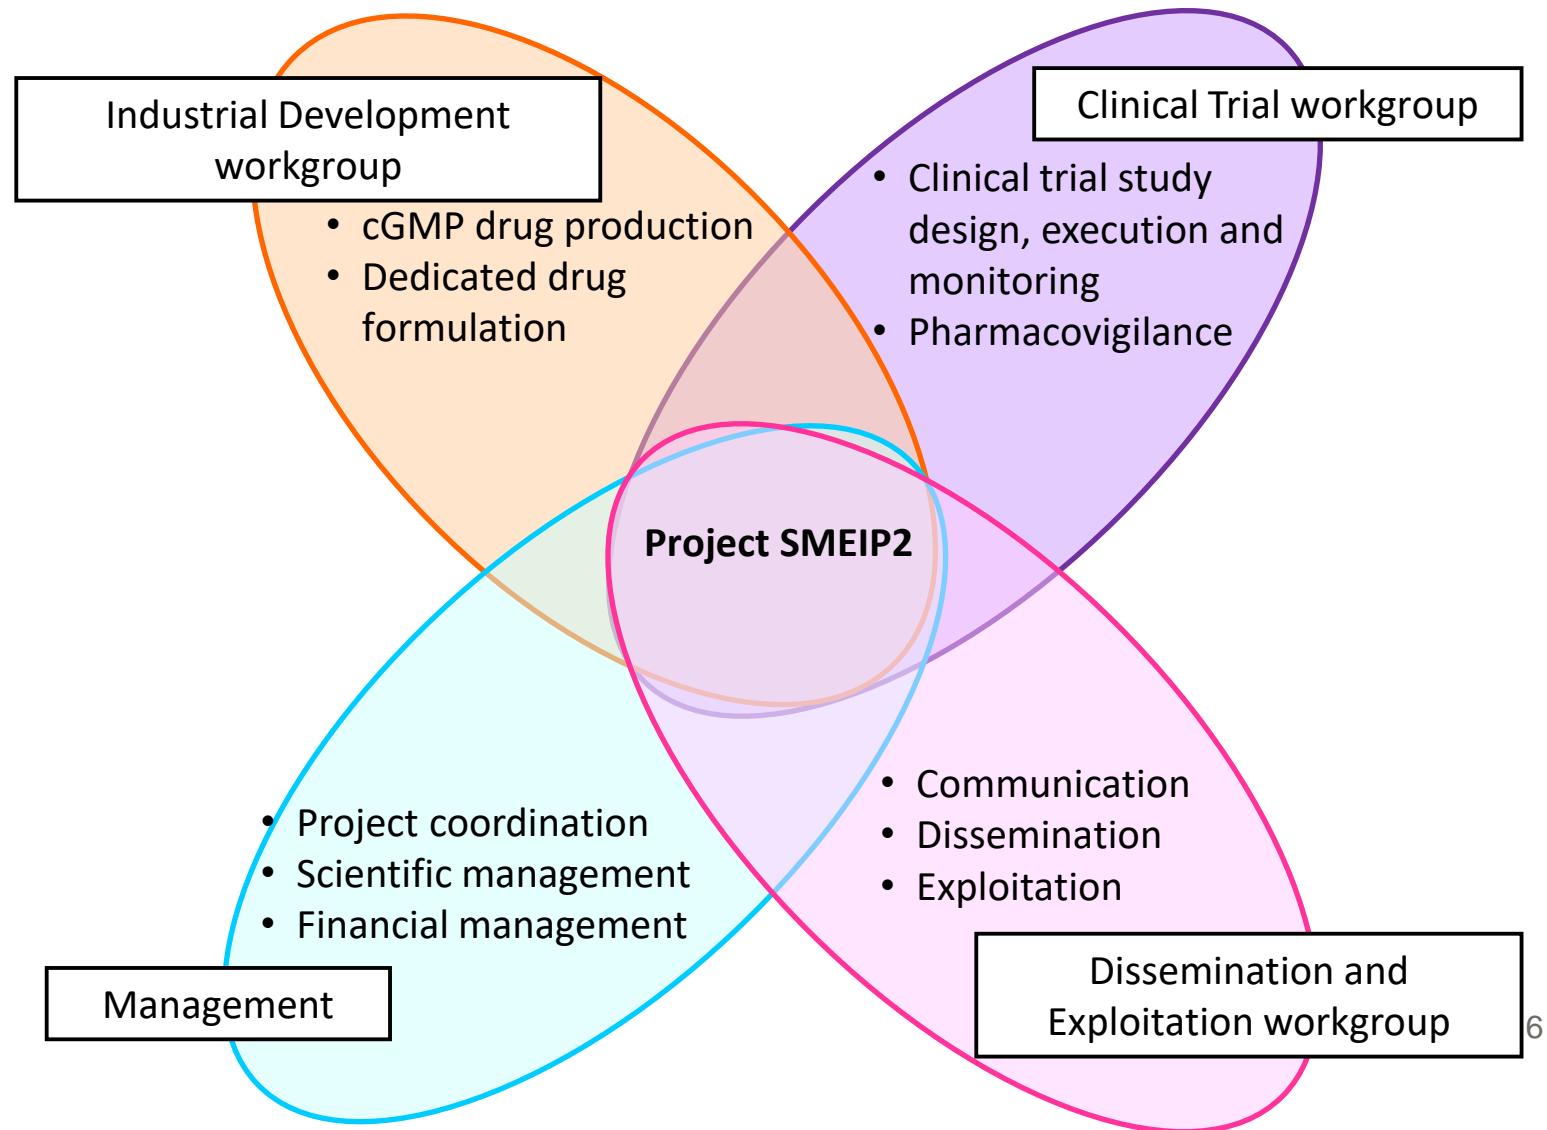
Industrial Development workgroup

- cGMP drug production
- Dedicated drug formulation

Clinical Trial workgroup

- Clinical trial study design, execution and monitoring
- Pharmacovigilance

**Project SMEIP2**

- Project coordination
- Scientific management
- Financial management

Management

- Communication
- Dissemination
- Exploitation

Dissemination and Exploitation workgroup

6